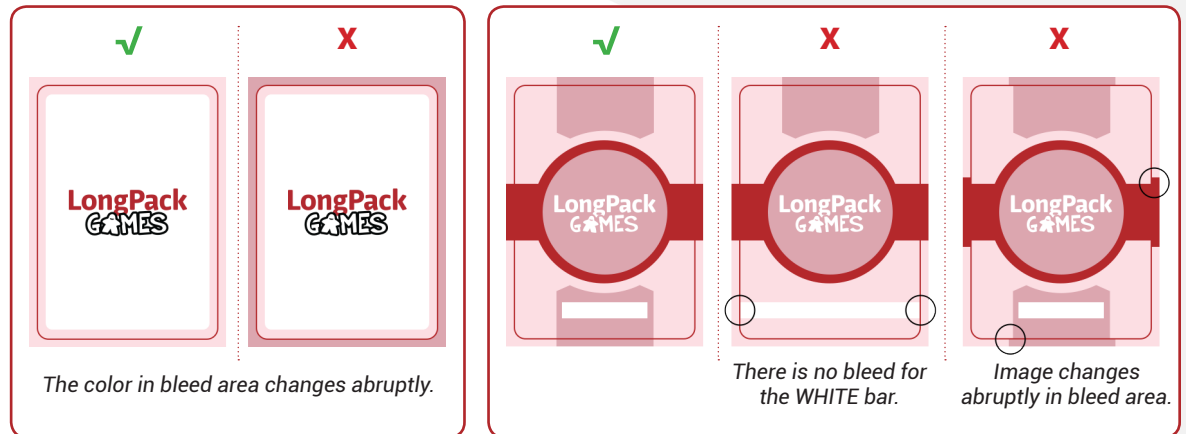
√

X

LongPack GAMES

LongPack GAMES

The color in bleed area changes abruptly.

√

X

X

LongPack GAMES

LongPack GAMES

LongPack GAMES

There is no bleed for the WHITE bar.

Image changes abruptly in bleed area.